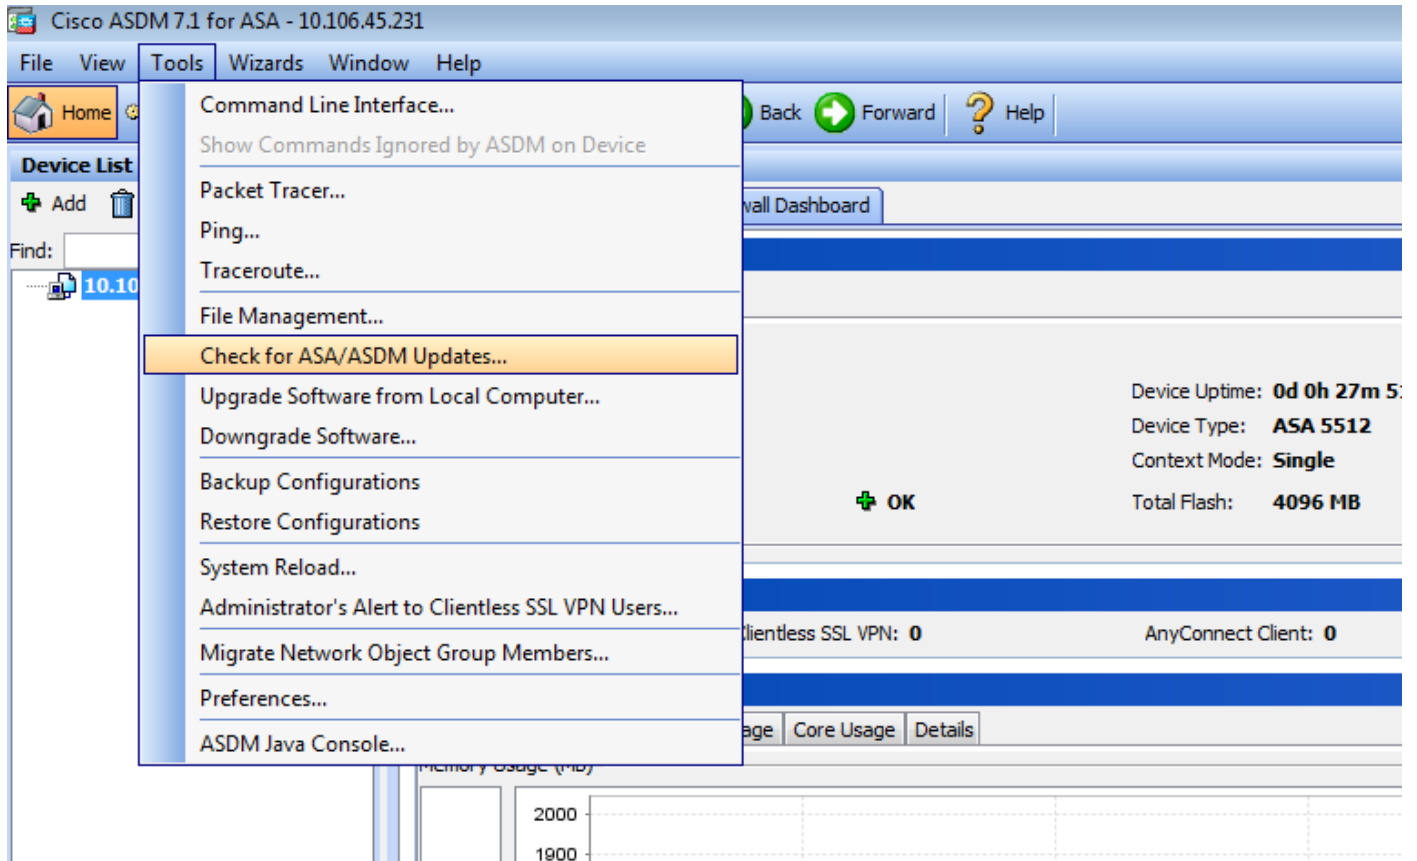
Cisco ASDM 7.1 for ASA - 10.106.45.231

File View Tools Wizards Window Help

Home

Back Forward Help

Device List

Add

Find:

10.10

Command Line Interface...
Show Commands Ignored by ASDM on Device
Packet Tracer...
Ping...
Traceroute...
File Management...
Check for ASA/ASDM Updates...
Upgrade Software from Local Computer...
Downgrade Software...
Backup Configurations
Restore Configurations
System Reload...
Administrator's Alert to Clientless SSL VPN Users...
Migrate Network Object Group Members...
Preferences...
ASDM Java Console...

wall Dashboard

Device Uptime: 0d 0h 27m 5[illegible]
Device Type: ASA 5512
Context Mode: Single
Total Flash: 4096 MB

OK

lientless SSL VPN: 0
AnyConnect Client: 0

age Core Usage Details

Memory Usage (MB)

2000
1900